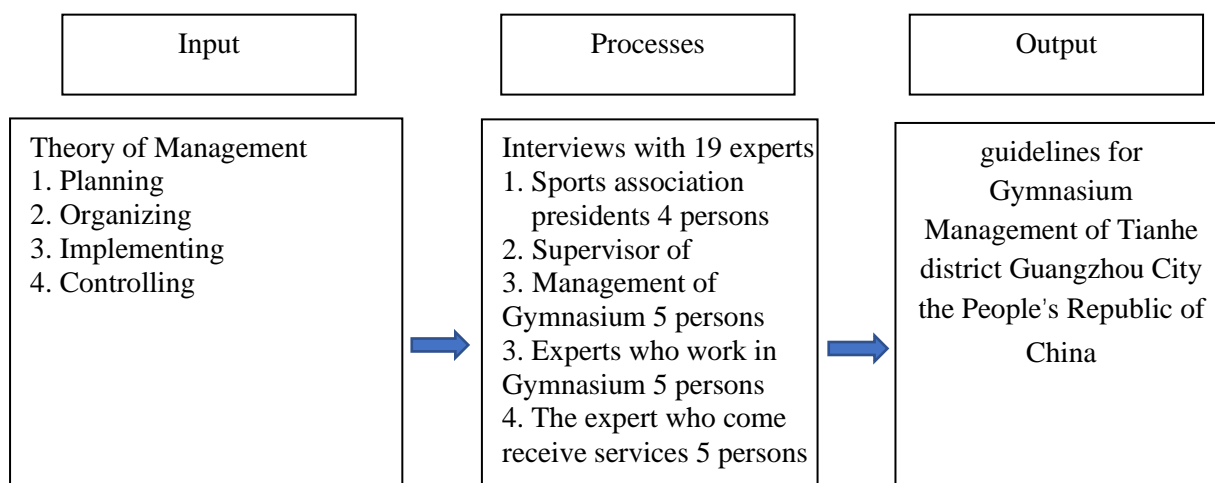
Input

Processes

Output

Theory of Management
1. Planning
2. Organizing
3. Implementing
4. Controlling

Interviews with 19 experts
1. Sports association presidents 4 persons
2. Supervisor of
3. Management of Gymnasium 5 persons
3. Experts who work in Gymnasium 5 persons
4. The expert who come receive services 5 persons

guidelines for Gymnasium Management of Tianhe district Guangzhou City the People's Republic of China